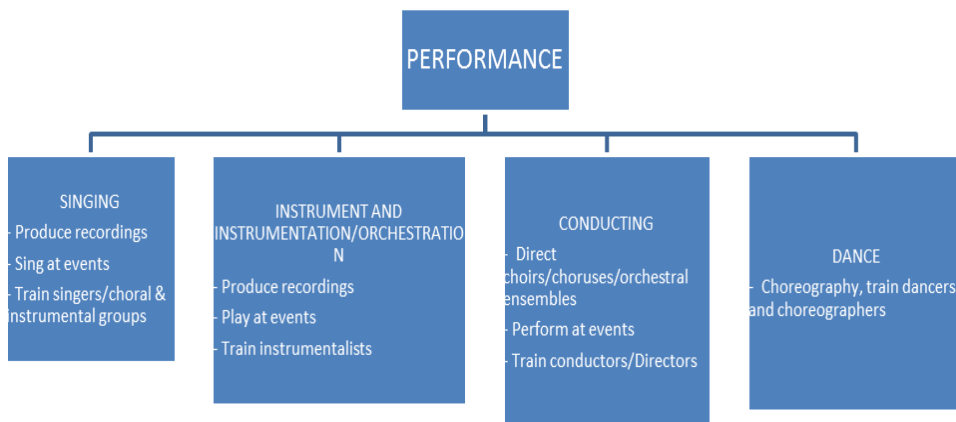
PERFORMANCE

SINGING
- Produce recordings
- Sing at events
- Train singers/choral & instrumental groups

INSTRUMENT AND INSTRUMENTATION/ORCHESTRATION
- Produce recordings
- Play at events
- Train instrumentalists

CONDUCTING
- Direct choirs/choruses/orchestral ensembles
- Perform at events
- Train conductors/Directors

DANCE
- Choreography, train dancers and choreographers